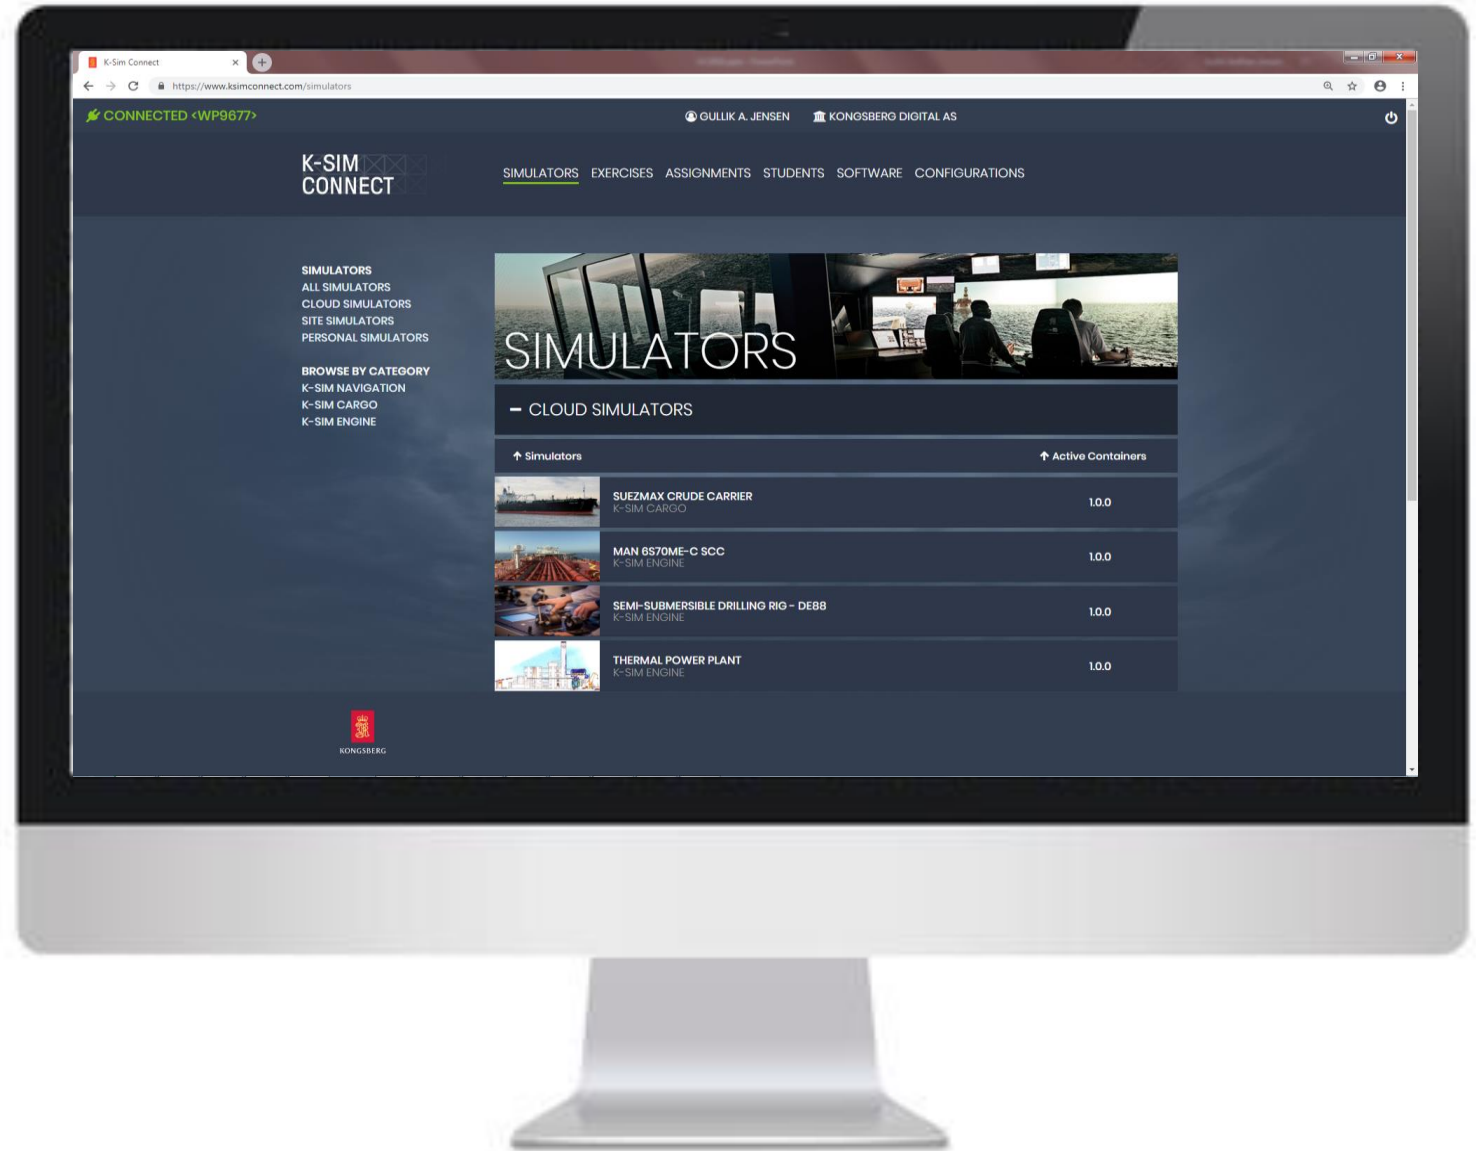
K-Sim Connect

https://www.ksimconnect.com/simulators

CONNECTED <WP9677>

GULLIK A. JENSEN

KONGSBERG DIGITAL AS

K-SIM CONNECT

SIMULATORS EXERCISES ASSIGNMENTS STUDENTS SOFTWARE CONFIGURATIONS

SIMULATORS
ALL SIMULATORS
CLOUD SIMULATORS
SITE SIMULATORS
PERSONAL SIMULATORS

BROWSE BY CATEGORY
K-SIM NAVIGATION
K-SIM CARGO
K-SIM ENGINE

SIMULATORS

– CLOUD SIMULATORS

| ↑ Simulators | ↑ Active Containers |
|---|---|
| SUEZMAX CRUDE CARRIER K-SIM CARGO | 1.0.0 |
| MAN 6S70ME-C SCC K-SIM ENGINE | 1.0.0 |
| SEMI-SUBMERSIBLE DRILLING RIG - DE88 K-SIM ENGINE | 1.0.0 |
| THERMAL POWER PLANT K-SIM ENGINE | 1.0.0 |

KONGSBERG